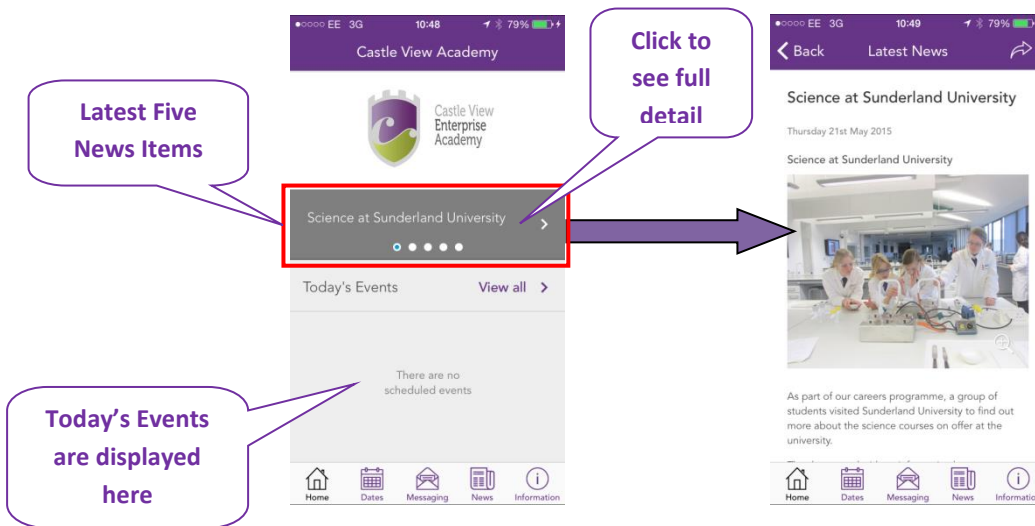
Latest Five News Items

●○○○○ EE 3G 10:48 79%

Castle View Academy

Castle View Enterprise Academy

Science at Sunderland University

Today's Events View all

There are no scheduled events

Home Dates Messaging News Information

Today's Events are displayed here

Click to see full detail

●○○○○ EE 3G 10:49 79%

Back Latest News

Science at Sunderland University

Thursday 21st May 2015

Science at Sunderland University

As part of our careers programme, a group of students visited Sunderland University to find out more about the science courses on offer at the university.

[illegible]

Home Dates Messaging News Information